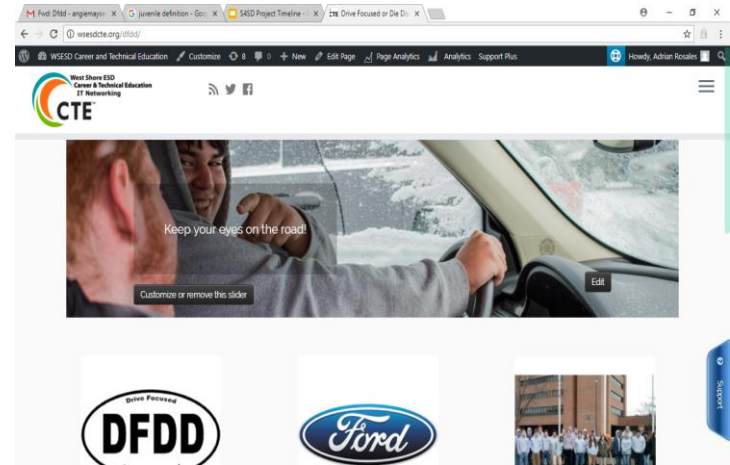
M Fwd: Dfdd - angiemays ×   G juvenile definition - Goo ×   S4SD Project Timeline ×   Drive Focused or Die Do ×

wsesdcte.org/dfdd/

WSESD Career and Technical Education   Customize   8   0   + New   Edit Page   Page Analytics   Analytics   Support Plus   Howdy, Adrian Rosales

West Shore ESD Career & Technical Education IT Networking
CTE

Keep your eyes on the road!

Customize or remove this slider

Edit

Drive Focused
DFDD

Ford

Support